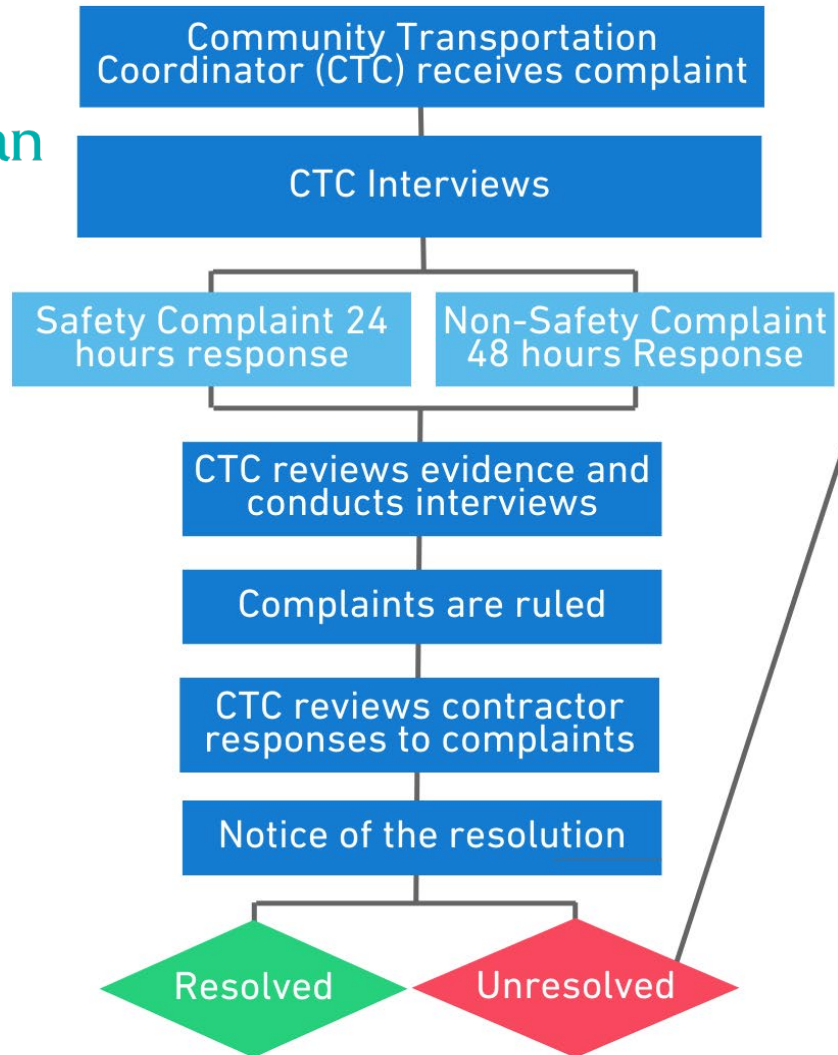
an

Community Transportation Coordinator (CTC) receives complaint

CTC Interviews

Safety Complaint 24 hours response

Non-Safety Complaint 48 hours Response

CTC reviews evidence and conducts interviews

Complaints are ruled

CTC reviews contractor responses to complaints

Notice of the resolution

Resolved

Unresolved